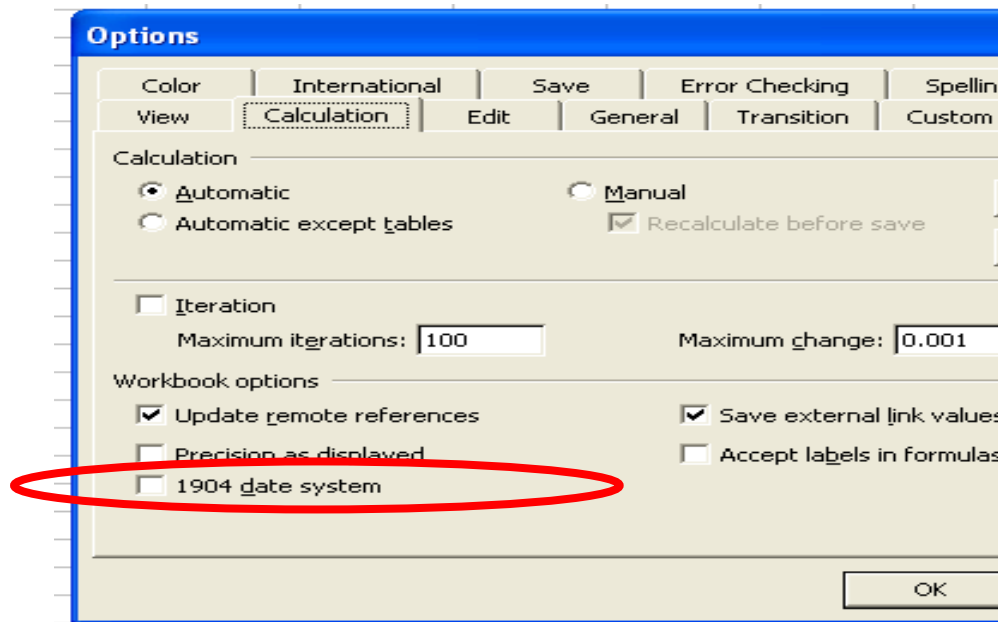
Options

Color | International | Save | Error Checking | Spellin
View | Calculation | Edit | General | Transition | Custom

Calculation

Automatic
Automatic except tables
Manual
Recalculate before save

Iteration
Maximum iterations: 100
Maximum change: 0.001

Workbook options

Update remote references
Precision as displayed
1904 date system
Save external link values
Accept labels in formulas

OK